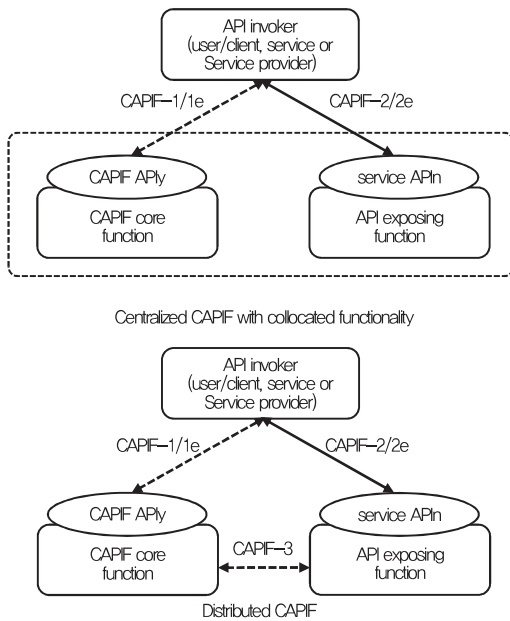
API invoker
(user/client, service or
Service provider)

CAPIF–1/1e

CAPIF–2/2e

CAPIF APIy

CAPIF core
function

service APIn

API exposing
function

Centralized CAPIF with collocated functionality

API invoker
(user/client, service or
Service provider)

CAPIF–1/1e

CAPIF–2/2e

CAPIF APIy

CAPIF core
function

CAPIF–3

service APIn

API exposing
function

Distributed CAPIF